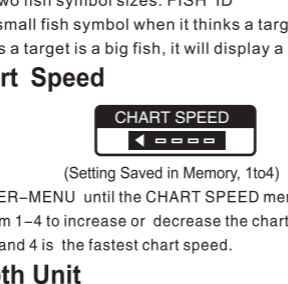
wo fish symbol sizes. FISH ID
small fish symbol when it thinks a targ
s a target is a big fish, it will display a

rt Speed

CHART SPEED

(Setting Saved in Memory, 1to4)

ER–MENU until the CHART SPEED men
m 1–4 to increase or decrease the chart
and 4 is the fastest chart speed.

th Unit